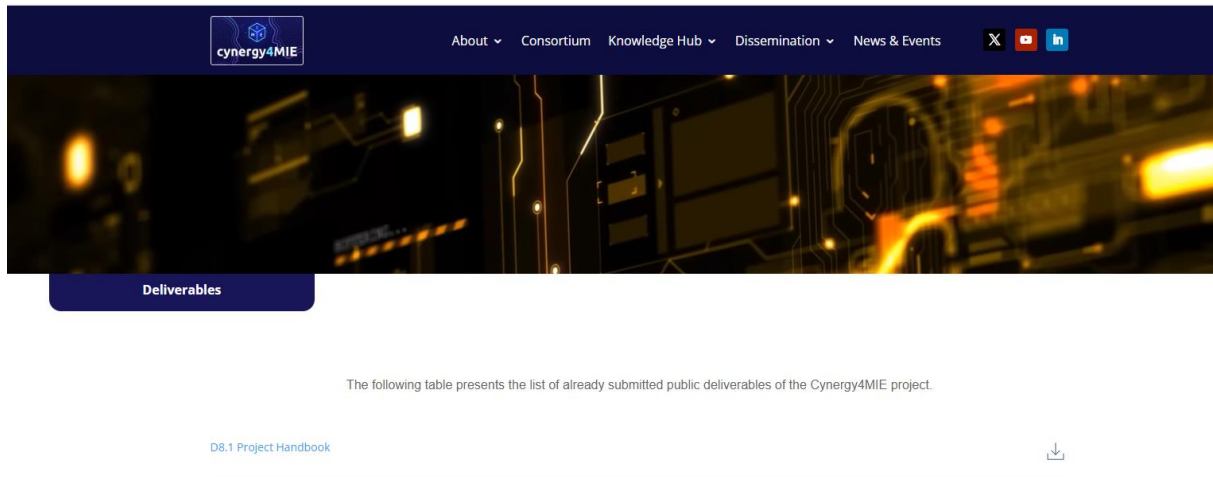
cynergy4MIE

About Consortium Knowledge Hub Dissemination News & Events

Deliverables

The following table presents the list of already submitted public deliverables of the Cynergy4MIE project.

D8.1 Project Handbook